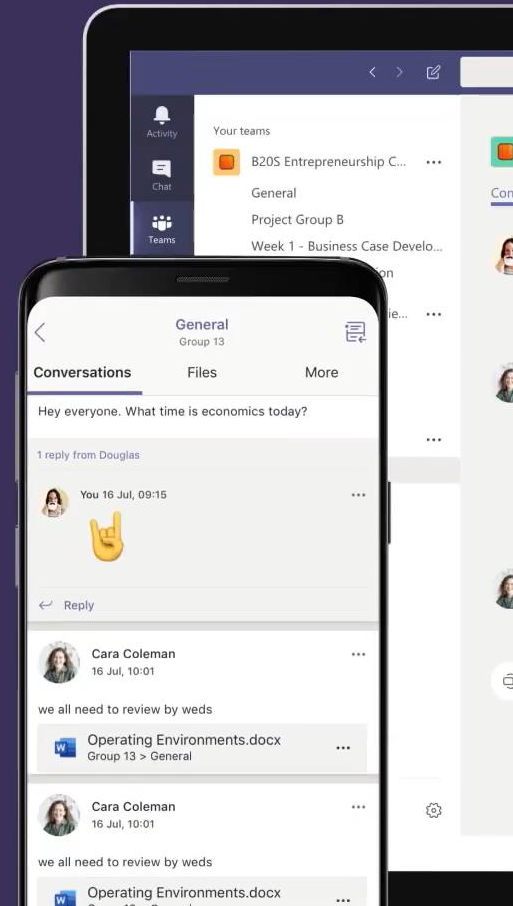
Activity
Chat
Teams
Your teams
B20S Entrepreneurship C...
General
Project Group B
Week 1 - Business Case Develo...
on
ie...
Con

General
Group 13
Conversations
Files
More
Hey everyone. What time is economics today?
1 reply from Douglas
You 16 Jul, 09:15
Reply
Cara Coleman
16 Jul, 10:01
we all need to review by weds
Operating Environments.docx
Group 13 > General
Cara Coleman
16 Jul, 10:01
we all need to review by weds
Operating Environments.docx